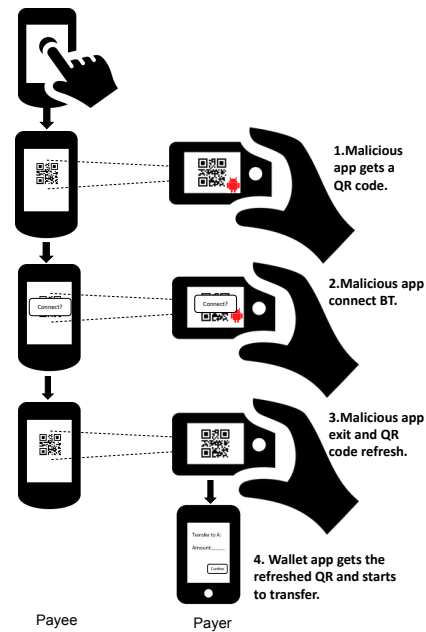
1.Malicious app gets a QR code.

Connect?

Connect?

2.Malicious app connect BT.

3.Malicious app exit and QR code refresh.

Transfer to A:
Amount:.........
Confirm

4. Wallet app gets the refreshed QR and starts to transfer.

Payee

Payer